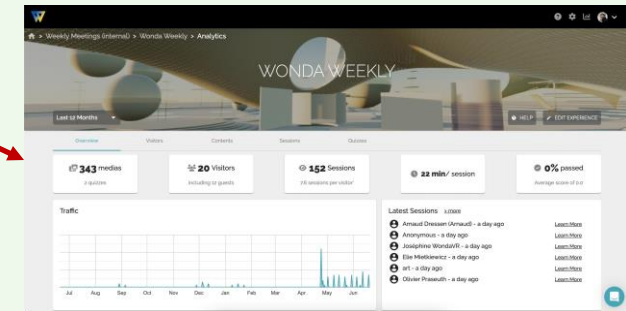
W

> Weekly Meetings (internal) > Wonda Weekly > Analytics

WONDA WEEKLY

Last 12 Months

HELP

EDIT EXPERIENCE

Overview Visitors Contents Sessions Quizzes

343 medias
2 quizzes

20 Visitors
including 12 guests

152 Sessions
7.6 sessions per visitor

22 min/ session

0% passed
Average score of 0.0

Traffic

Jul Aug Sep Oct Nov Dec Jan Feb Mar Apr May Jun

Latest Sessions

Arnaud Dressen (Arnaud) - a day ago Learn More
Anonymous - a day ago Learn More
Josephine WondaVR - a day ago Learn More
Elie Mietkiewicz - a day ago Learn More
art - a day ago Learn More
Olivier Praseuth - a day ago Learn More